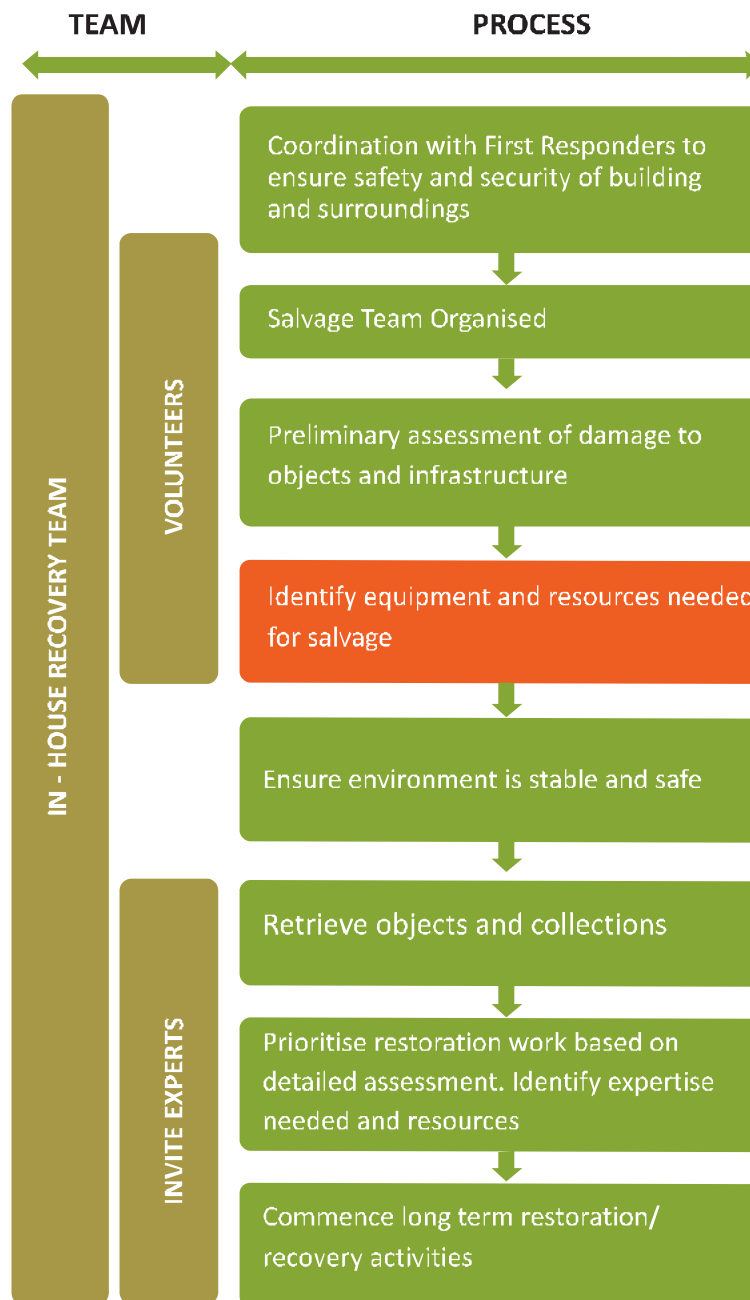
TEAM

PROCESS

IN - HOUSE RECOVERY TEAM

VOLUNTEERS

INVITE EXPERTS

Coordination with First Responders to ensure safety and security of building and surroundings

Salvage Team Organised

Preliminary assessment of damage to objects and infrastructure

Identify equipment and resources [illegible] for salvage

Ensure environment is stable and safe

Retrieve objects and collections

Prioritise restoration work based on detailed assessment. Identify expertise needed and resources

Commence long term restoration/ recovery activities